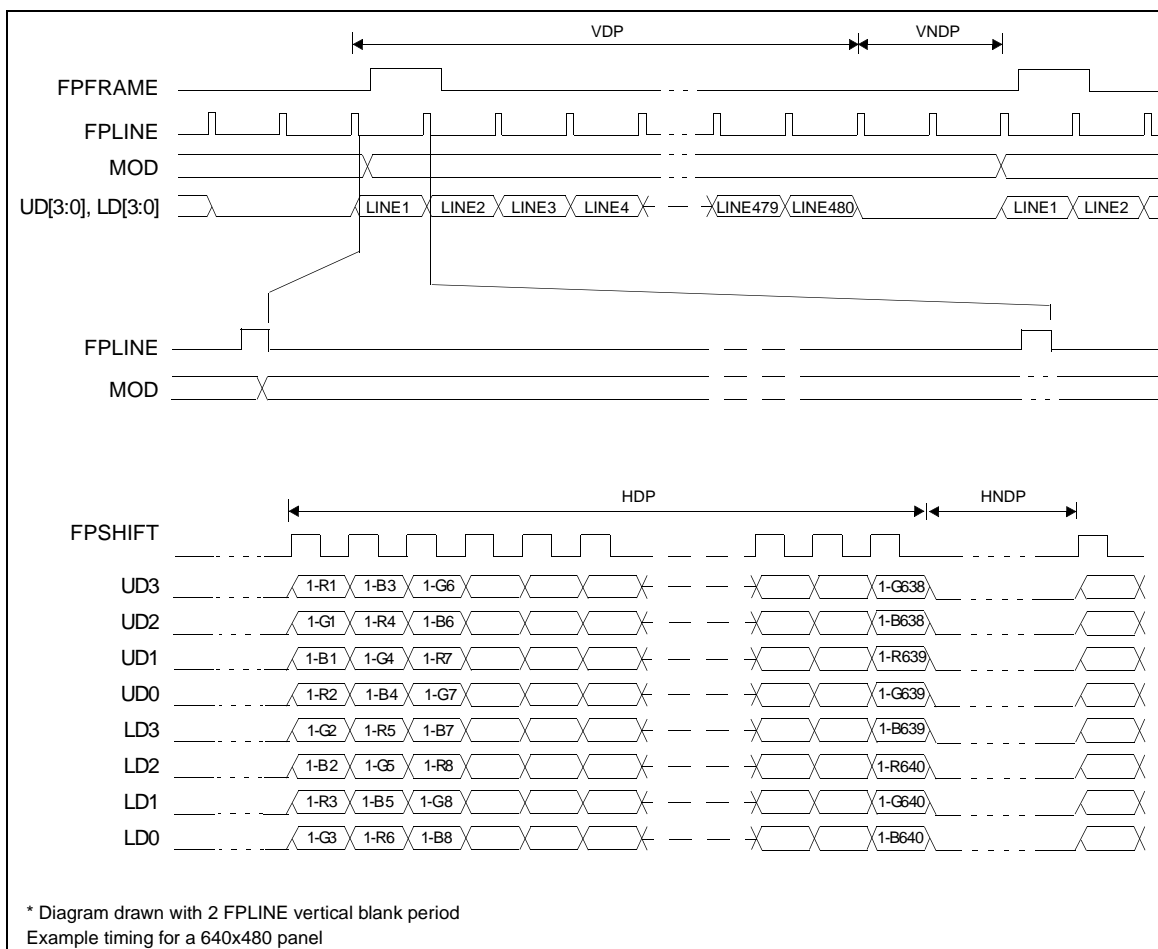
VDP
VNDP
FPFRAME
FPLINE
MOD
UD[3:0], LD[3:0]
LINE1
LINE2
LINE3
LINE4
LINE479
LINE480
LINE1
LINE2

FPLINE
MOD

HDP
HNDP
FPSHIFT
UD3
1-R1
1-B3
1-G6
1-G638
UD2
1-G1
1-R4
1-B6
1-B638
UD1
1-B1
1-G4
1-R7
1-R639
UD0
1-R2
1-B4
1-G7
1-G639
LD3
1-G2
1-R5
1-B7
1-B639
LD2
1-B2
1-G5
1-R8
1-R640
LD1
1-R3
1-B5
1-G8
1-G640
LD0
1-G3
1-R6
1-B8
1-B640

* Diagram drawn with 2 FPLINE vertical blank period
Example timing for a 640x480 panel